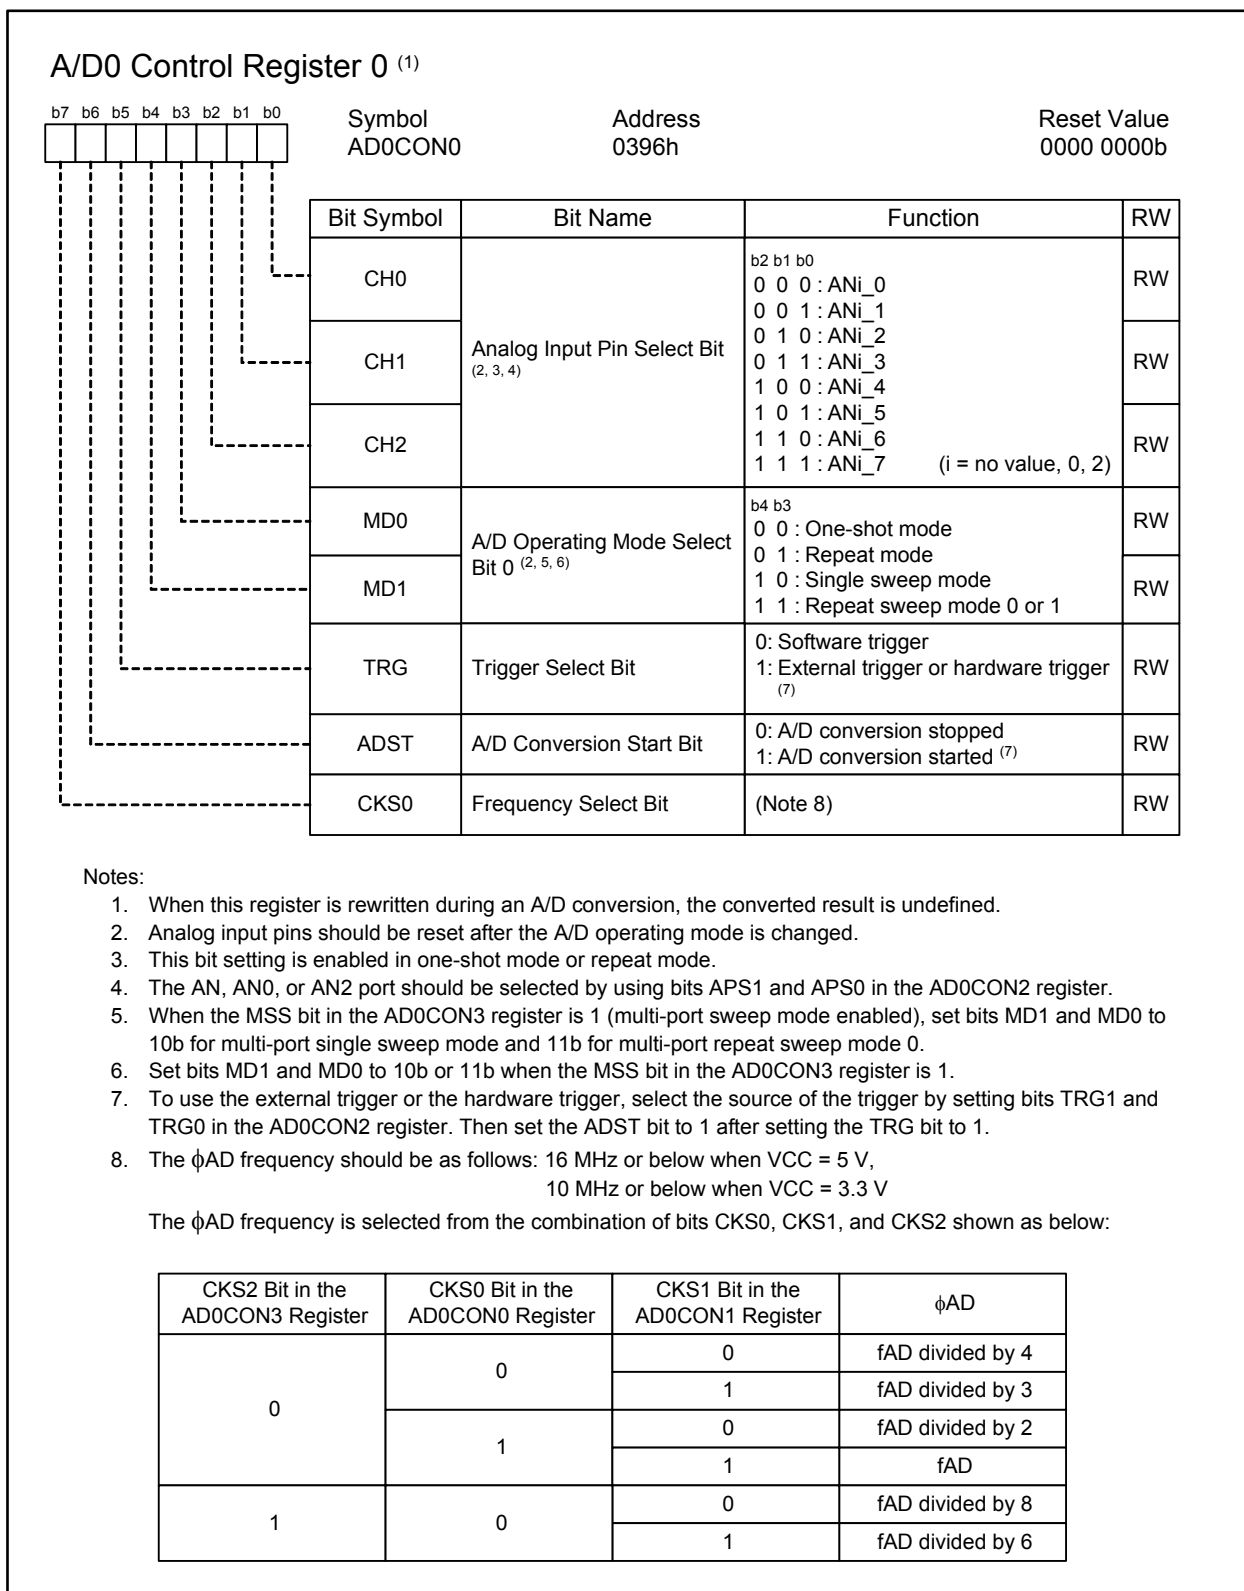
A/D0 Control Register 0 $^{(1)}$

b7 b6 b5 b4 b3 b2 b1 b0

Symbol
AD0CON0

Address
0396h

Reset Value
0000 0000b

| Bit Symbol | Bit Name | Function | RW |
|---|---|---|---|
| CH0 | Analog Input Pin Select Bit $^{(2, 3, 4)}$ | b2 b1 b0<br>0 0 0 : ANi_0<br>0 0 1 : ANi_1<br>0 1 0 : ANi_2<br>0 1 1 : ANi_3<br>1 0 0 : ANi_4<br>1 0 1 : ANi_5<br>1 1 0 : ANi_6<br>1 1 1 : ANi_7 (i = no value, 0, 2) | RW |
| CH1 | | | RW |
| CH2 | | | RW |
| MD0 | A/D Operating Mode Select Bit 0 $^{(2, 5, 6)}$ | b4 b3<br>0 0 : One-shot mode<br>0 1 : Repeat mode<br>1 0 : Single sweep mode<br>1 1 : Repeat sweep mode 0 or 1 | RW |
| MD1 | | | RW |
| TRG | Trigger Select Bit | 0: Software trigger<br>1: External trigger or hardware trigger $^{(7)}$ | RW |
| ADST | A/D Conversion Start Bit | 0: A/D conversion stopped<br>1: A/D conversion started $^{(7)}$ | RW |
| CKS0 | Frequency Select Bit | (Note 8) | RW |

Notes:
1. When this register is rewritten during an A/D conversion, the converted result is undefined.
2. Analog input pins should be reset after the A/D operating mode is changed.
3. This bit setting is enabled in one-shot mode or repeat mode.
4. The AN, AN0, or AN2 port should be selected by using bits APS1 and APS0 in the AD0CON2 register.
5. When the MSS bit in the AD0CON3 register is 1 (multi-port sweep mode enabled), set bits MD1 and MD0 to 10b for multi-port single sweep mode and 11b for multi-port repeat sweep mode 0.
6. Set bits MD1 and MD0 to 10b or 11b when the MSS bit in the AD0CON3 register is 1.
7. To use the external trigger or the hardware trigger, select the source of the trigger by setting bits TRG1 and TRG0 in the AD0CON2 register. Then set the ADST bit to 1 after setting the TRG bit to 1.
8. The $\phi$AD frequency should be as follows: 16 MHz or below when VCC = 5 V,
10 MHz or below when VCC = 3.3 V

The $\phi$AD frequency is selected from the combination of bits CKS0, CKS1, and CKS2 shown as below:

| CKS2 Bit in the AD0CON3 Register | CKS0 Bit in the AD0CON0 Register | CKS1 Bit in the AD0CON1 Register | $\phi$AD |
|---|---|---|---|
| 0 | 0 | 0 | fAD divided by 4 |
| | | 1 | fAD divided by 3 |
| | 1 | 0 | fAD divided by 2 |
| | | 1 | fAD |
| 1 | 0 | 0 | fAD divided by 8 |
| | | 1 | fAD divided by 6 |